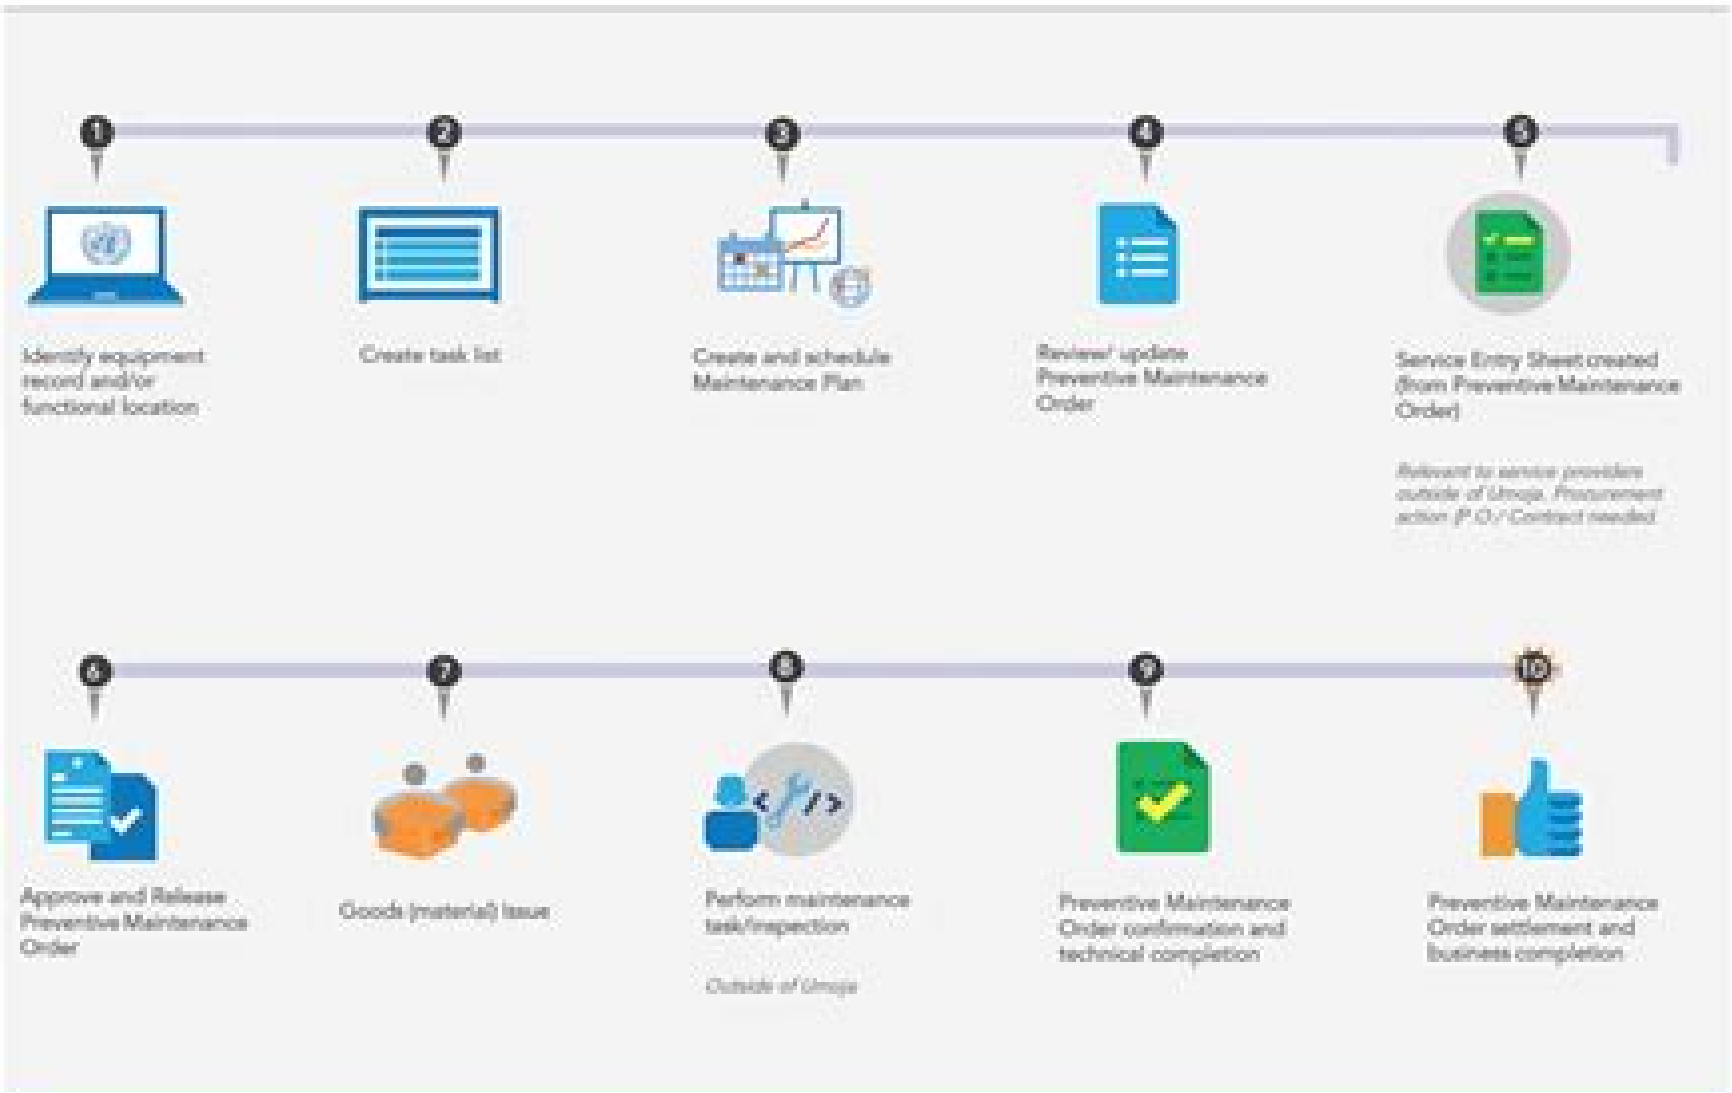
1

Identify equipment record and/or functional location

2

Create task list

3

Create and schedule Maintenance Plan

4

Review/ update Preventive Maintenance Order

5

Service Entry Sheet created (from Preventive Maintenance Order)

Relevant to service providers outside of Umoja. Procurement action (P.O./ Contract needed)

6

Approve and Release Preventive Maintenance Order

7

Goods (material) Issue

8

Perform maintenance task/inspection

Outside of Umoja

9

Preventive Maintenance Order confirmation and technical completion

10

Preventive Maintenance Order settlement and business completion